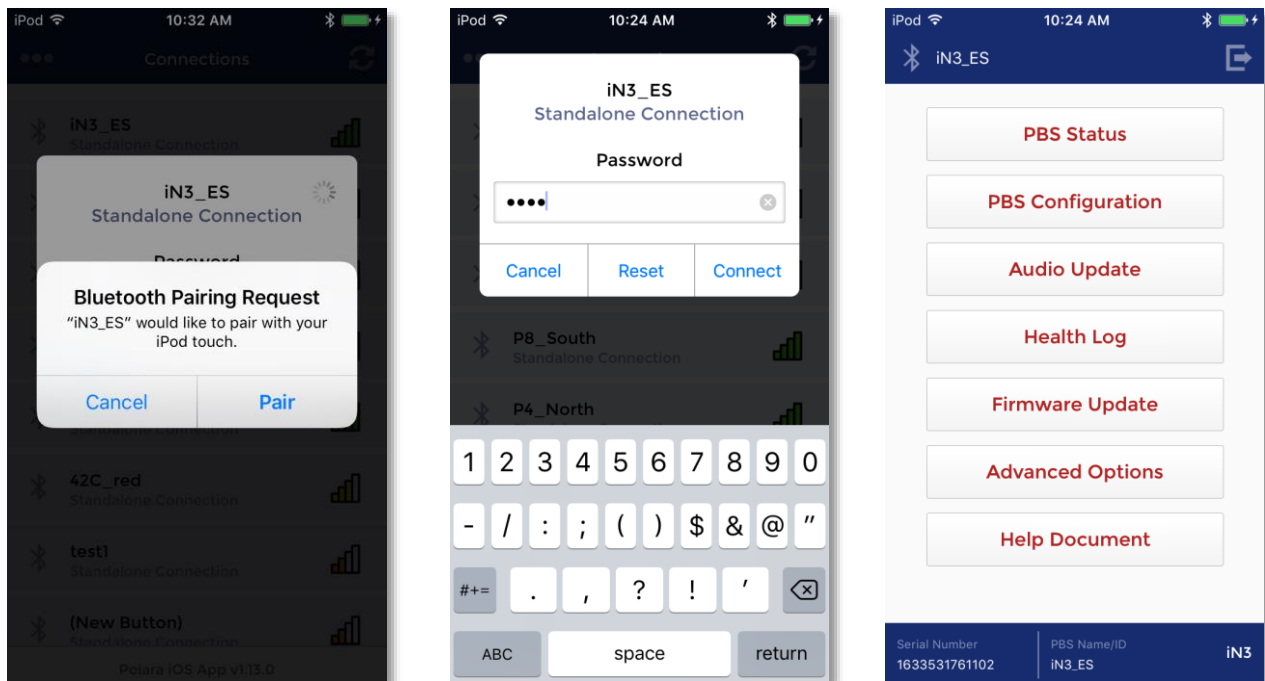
iPod 10:32 AM

Connections

iN3_ES
Standalone Connection

iN3_ES
Standalone Connection

Password

Bluetooth Pairing Request
"iN3_ES" would like to pair with your iPod touch.

Cancel Pair

Standalone Connection

42C_red
Standalone Connection

test1
Standalone Connection

(New Button)
Standalone Connection

Polara iOS App v1.13.0

iPod 10:24 AM

iN3_ES
Standalone Connection

Password

••••

Cancel Reset Connect

P8_South
Standalone Connection

P4_North

1 2 3 4 5 6 7 8 9 0
- / : ; ( ) $ & @ "
#+= . , ? ! '
ABC space return

iPod 10:24 AM

iN3_ES

PBS Status

PBS Configuration

Audio Update

Health Log

Firmware Update

Advanced Options

Help Document

Serial Number
1633531761102

PBS Name/ID
iN3_ES

iN3